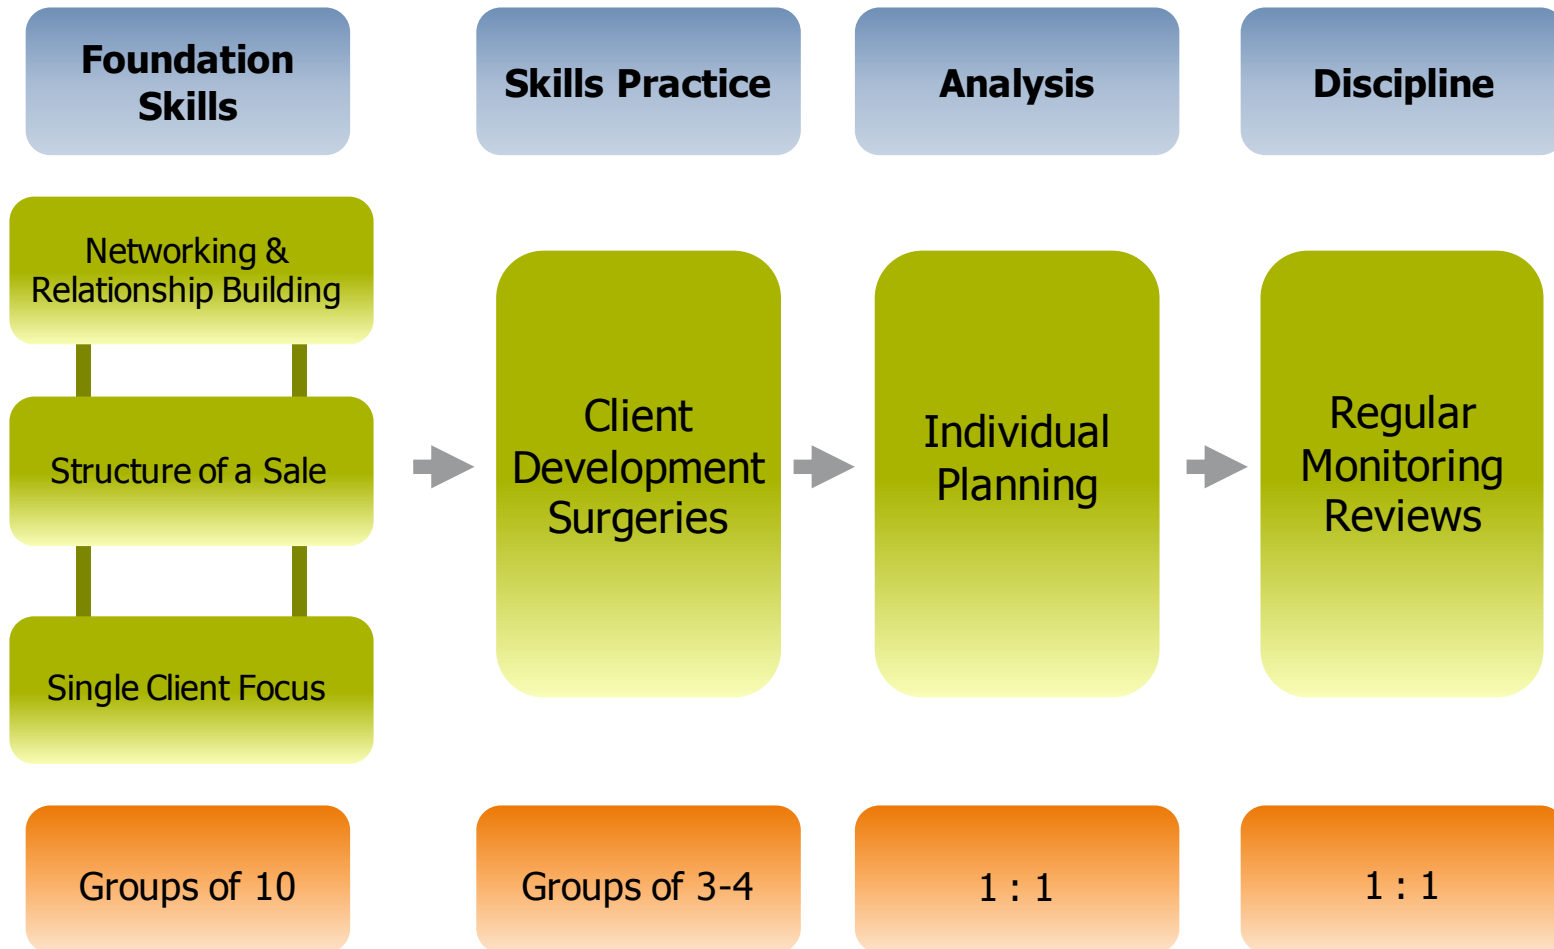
Foundation Skills

Skills Practice

Analysis

Discipline

Networking & Relationship Building

Structure of a Sale

Single Client Focus

Client Development Surgeries

Individual Planning

Regular Monitoring Reviews

Groups of 10

Groups of 3-4

1 : 1

1 : 1